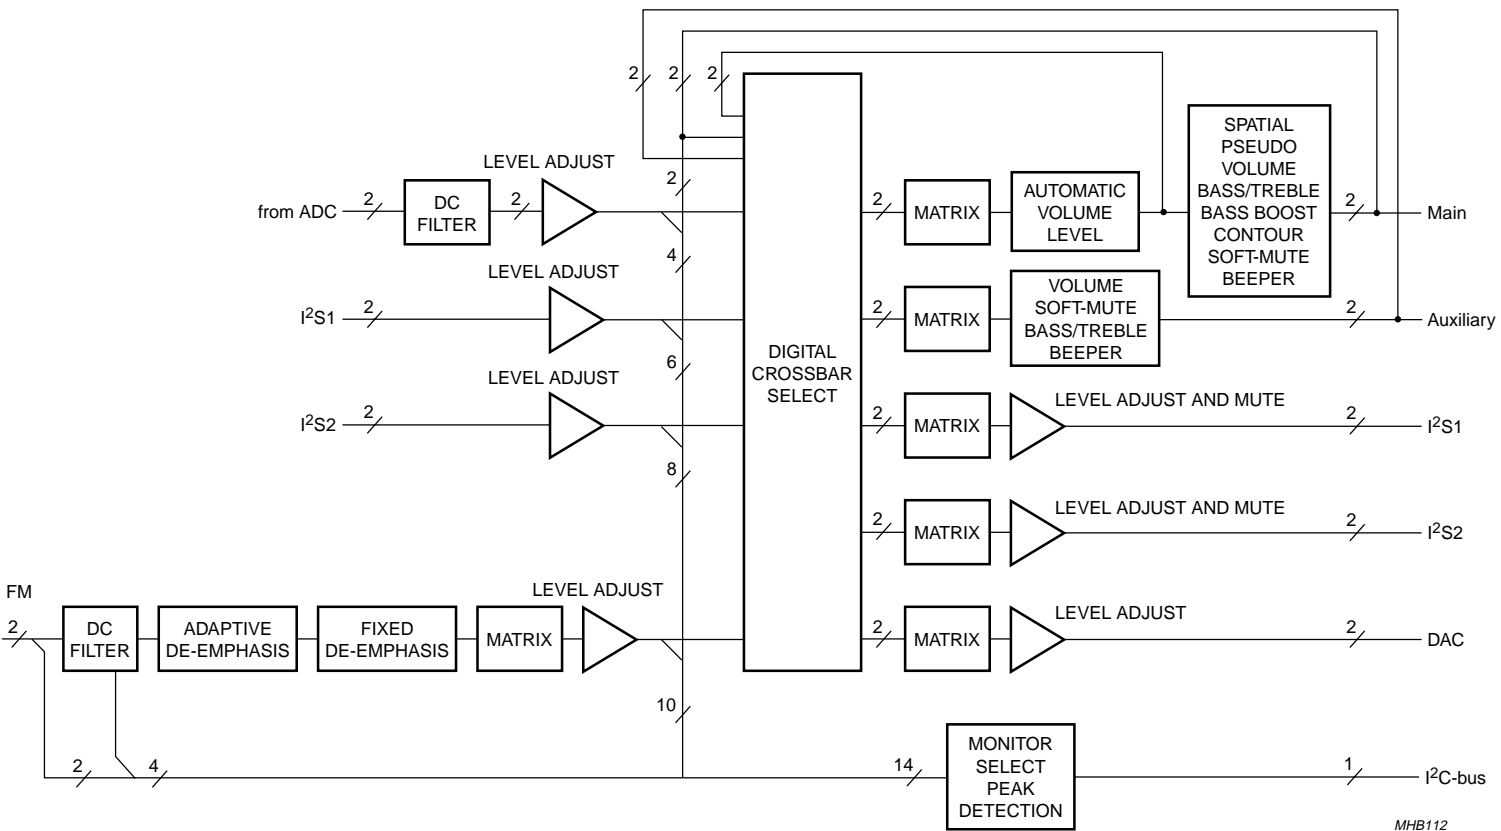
2
2
2
LEVEL ADJUST
2
from ADC
2
DC FILTER
2
4
LEVEL ADJUST
$I^2S1$
2
6
LEVEL ADJUST
$I^2S2$
2
8
DIGITAL CROSSBAR SELECT
2
MATRIX
AUTOMATIC VOLUME LEVEL
SPATIAL PSEUDO VOLUME BASS/TREBLE BASS BOOST CONTOUR SOFT-MUTE BEEPER
2
Main
2
MATRIX
VOLUME SOFT-MUTE BASS/TREBLE BEEPER
2
Auxiliary
2
MATRIX
LEVEL ADJUST AND MUTE
2
$I^2S1$
2
MATRIX
LEVEL ADJUST AND MUTE
2
$I^2S2$
FM
2
DC FILTER
ADAPTIVE DE-EMPHASIS
FIXED DE-EMPHASIS
MATRIX
LEVEL ADJUST
2
MATRIX
LEVEL ADJUST
2
DAC
10
2
4
14
MONITOR SELECT PEAK DETECTION
1
$I^2C$-bus
MHB112